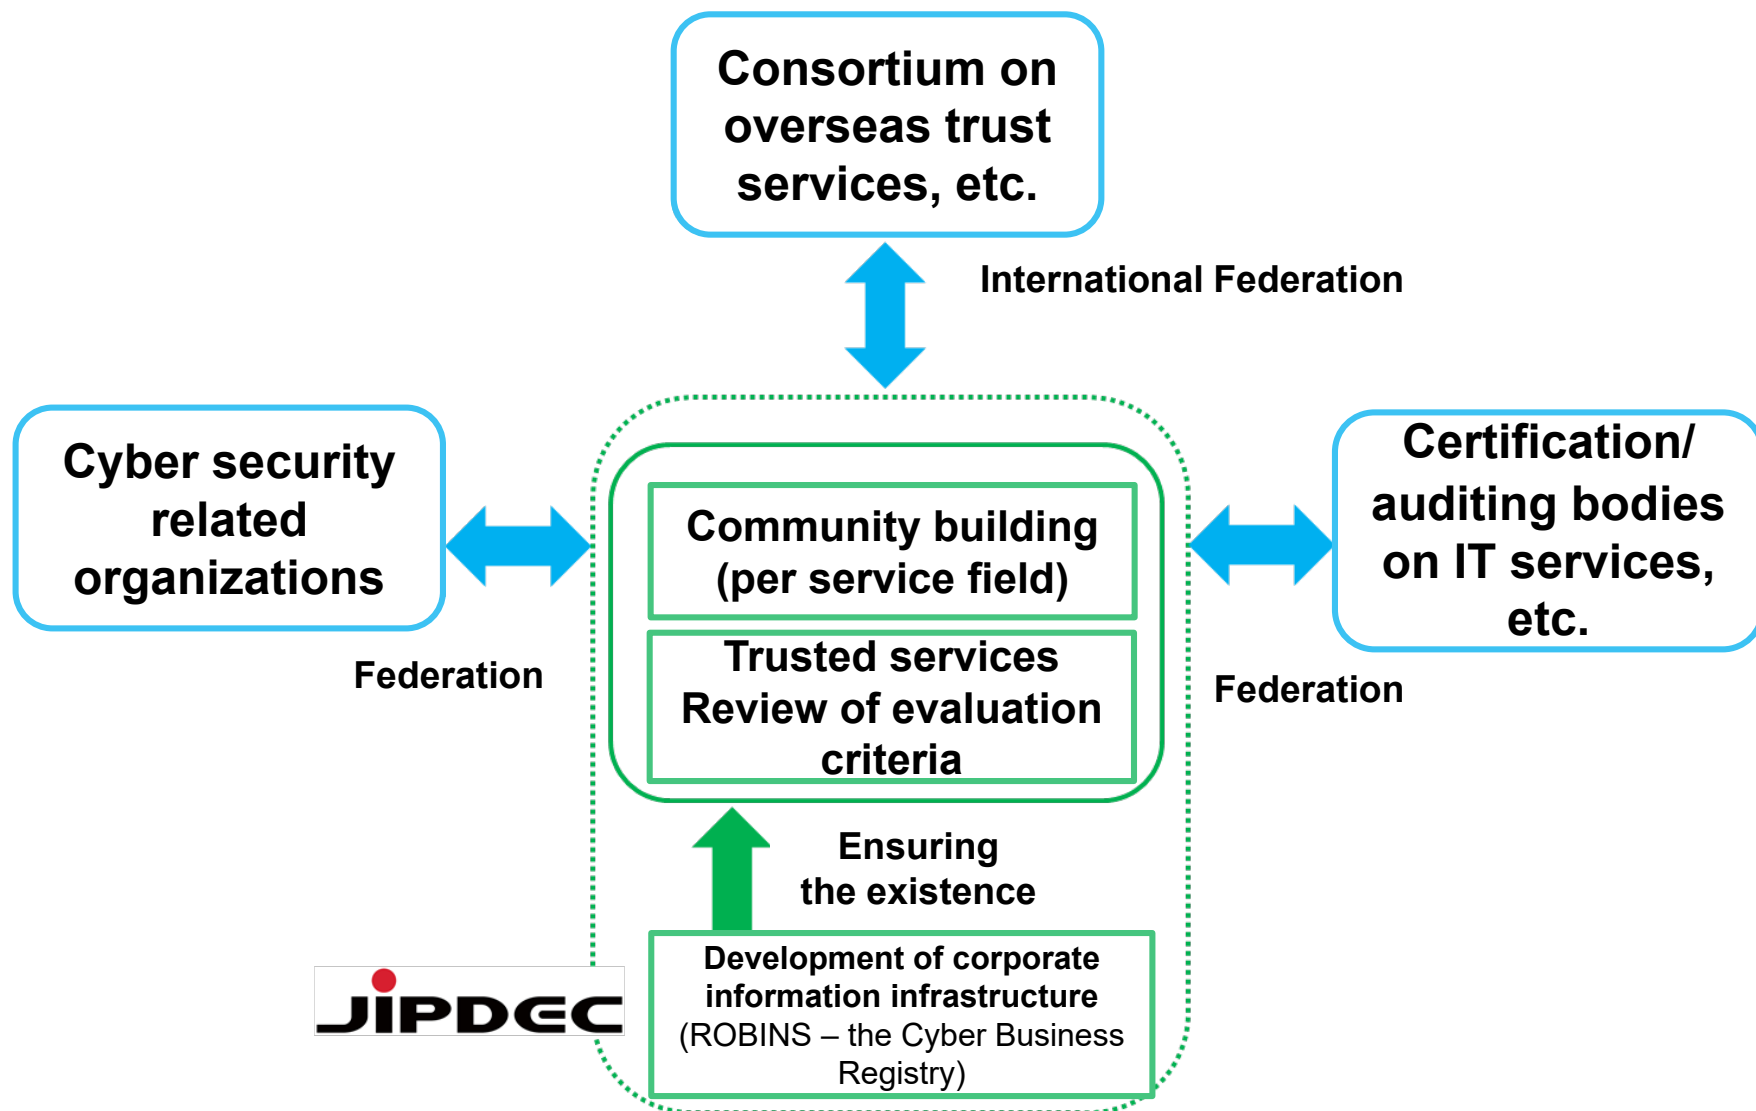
Consortium on overseas trust services, etc.

International Federation

Cyber security related organizations

Federation

Community building (per service field)

Trusted services Review of evaluation criteria

Certification/ auditing bodies on IT services, etc.

Federation

Ensuring the existence

JIPDEC

Development of corporate information infrastructure
(ROBINS – the Cyber Business Registry)